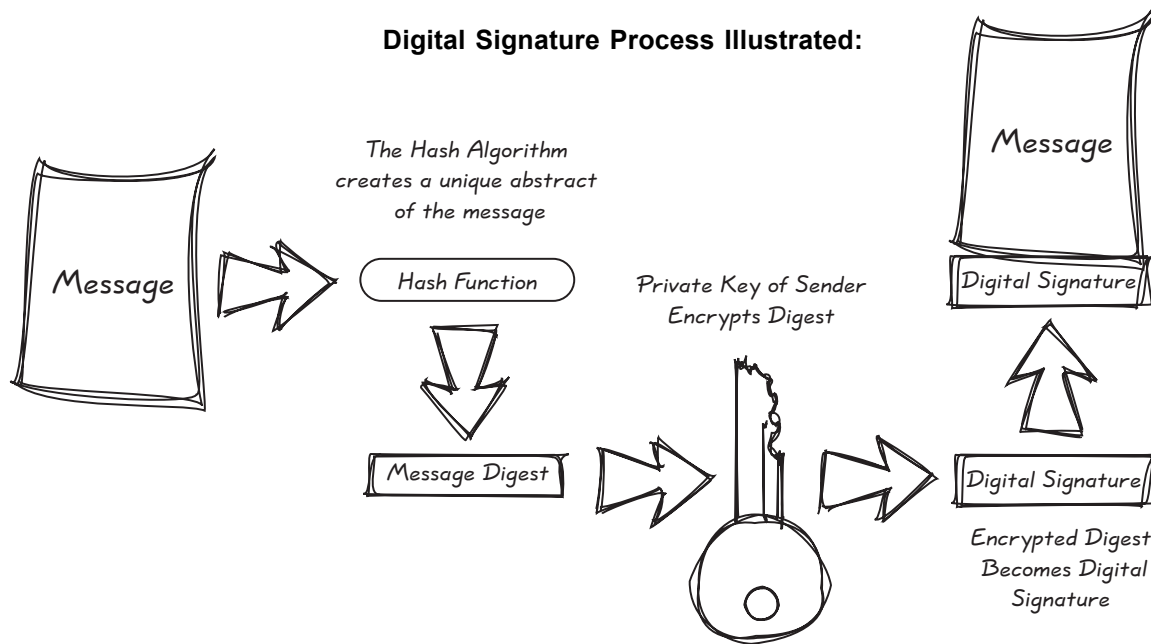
Digital Signature Process Illustrated:

Message

The Hash Algorithm creates a unique abstract of the message

Hash Function

Message Digest

Private Key of Sender Encrypts Digest

Message

Digital Signature

Digital Signature

Encrypted Digest Becomes Digital Signature